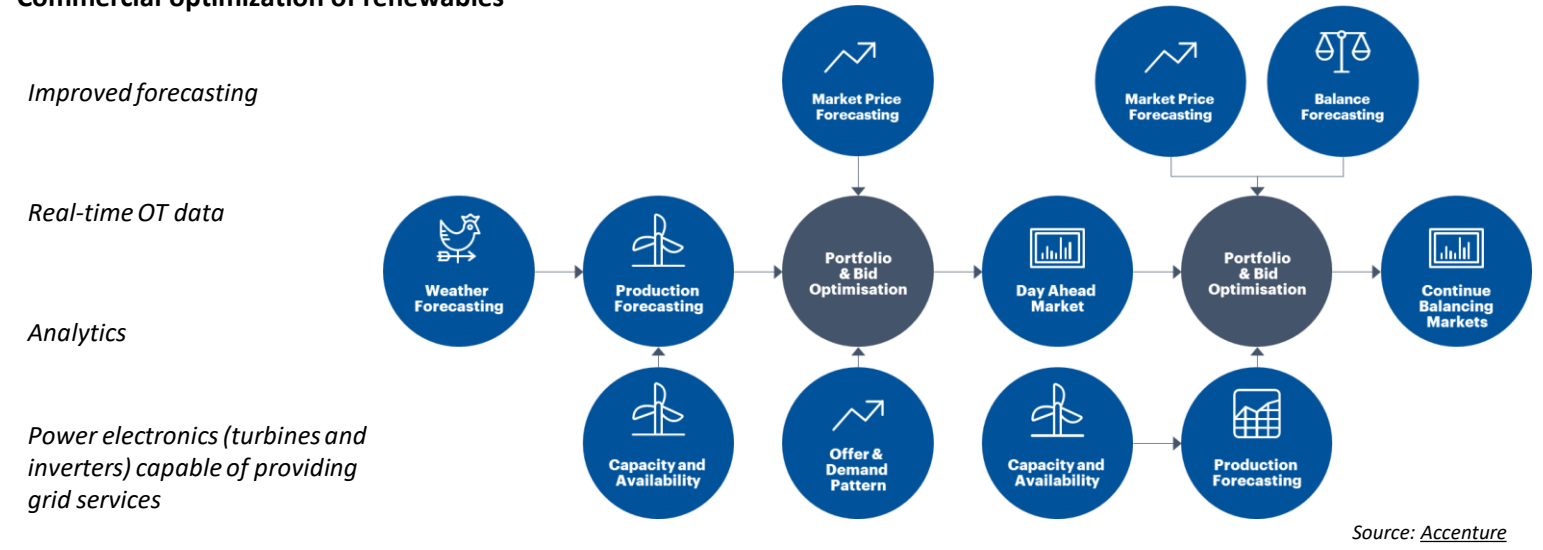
Commercial optimization of renewables

Improved forecasting

Real-time OT data

Analytics

Power electronics (turbines and inverters) capable of providing grid services

Market Price Forecasting

Market Price Forecasting

Balance Forecasting

Weather Forecasting

Production Forecasting

Portfolio & Bid Optimisation

Day Ahead Market

Portfolio & Bid Optimisation

Continue Balancing Markets

Capacity and Availability

Offer & Demand Pattern

Capacity and Availability

Production Forecasting

Source: Accenture